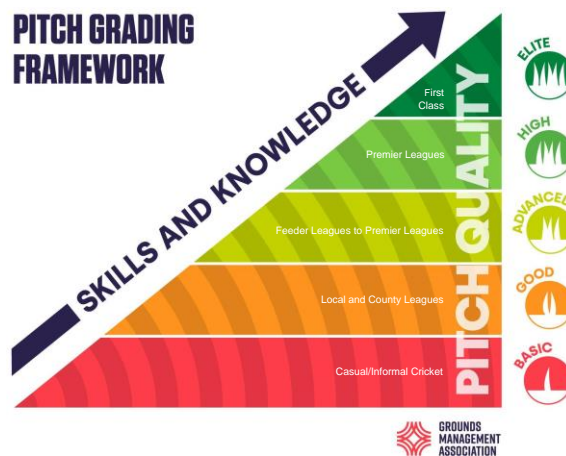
PITCH GRADING FRAMEWORK

SKILLS AND KNOWLEDGE

First Class

Premier Leagues

Feeder Leagues to Premier Leagues

Local and County Leagues

Casual/Informal Cricket

PITCH QUALITY

ELITE

HIGH

ADVANCED

GOOD

BASIC

GROUNDS MANAGEMENT ASSOCIATION